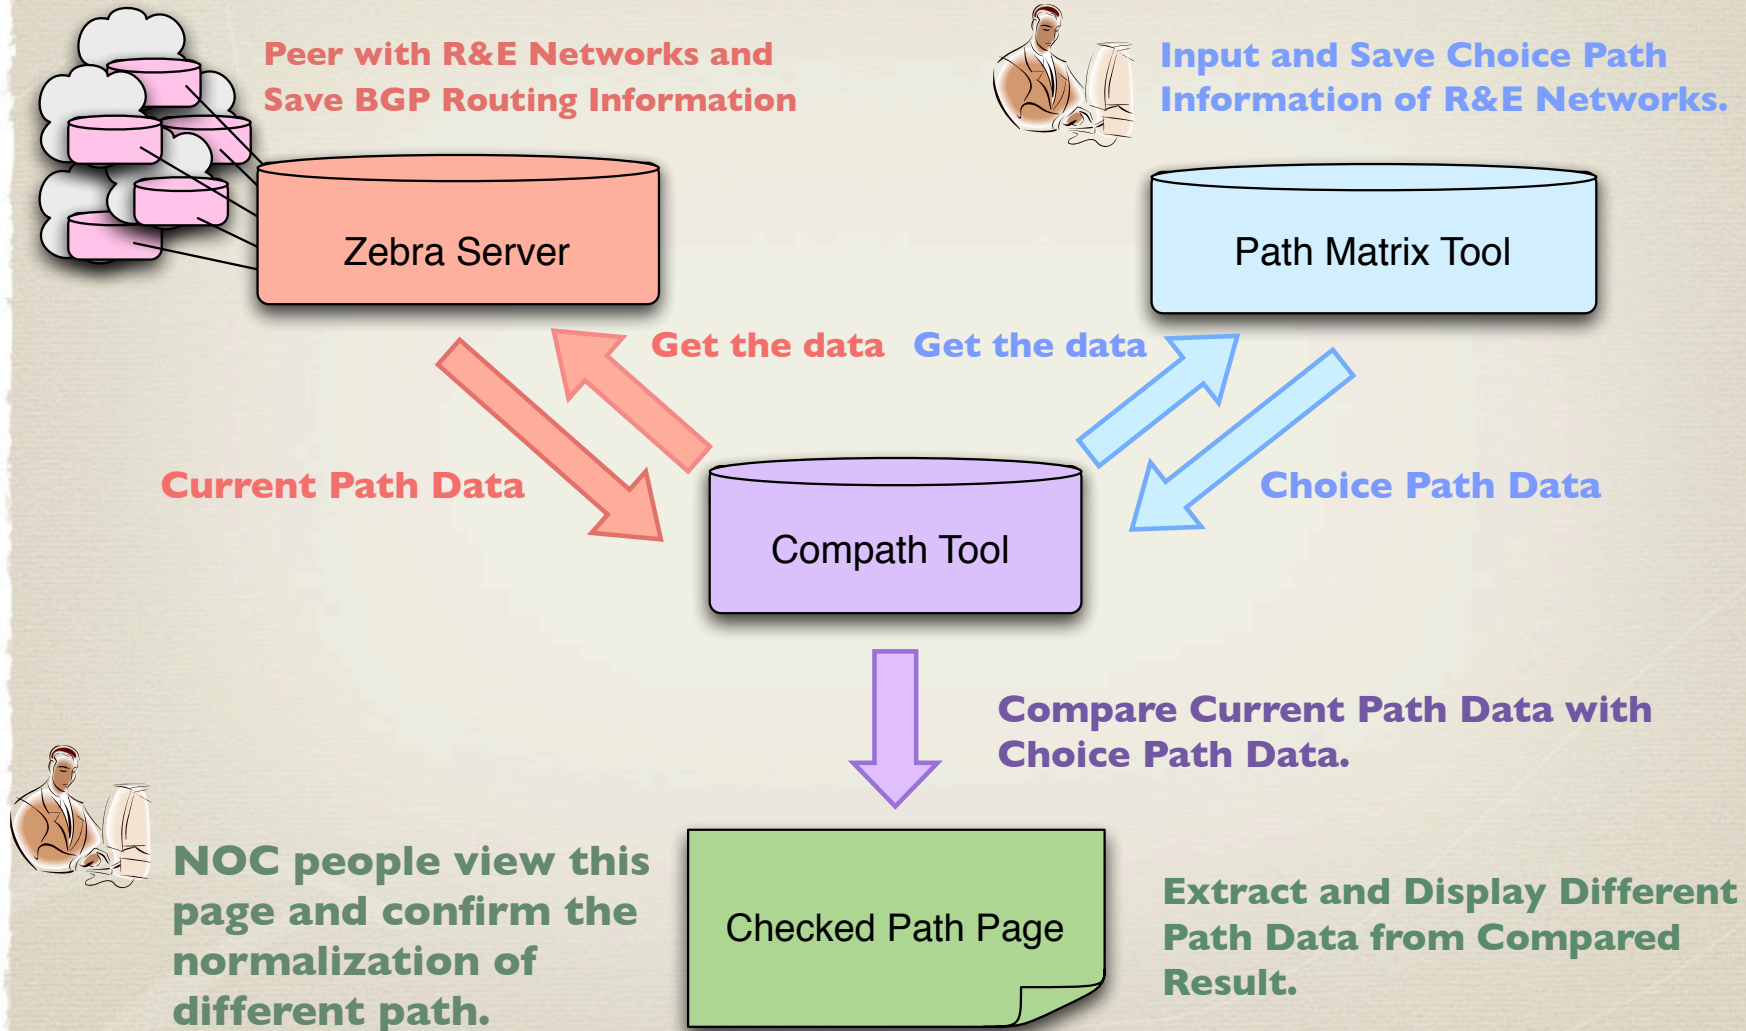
Peer with R&E Networks and Save BGP Routing Information

Input and Save Choice Path Information of R&E Networks.

Zebra Server

Path Matrix Tool

Get the data

Get the data

Current Path Data

Choice Path Data

Compath Tool

Compare Current Path Data with Choice Path Data.

NOC people view this page and confirm the normalization of different path.

Checked Path Page

Extract and Display Different Path Data from Compared Result.